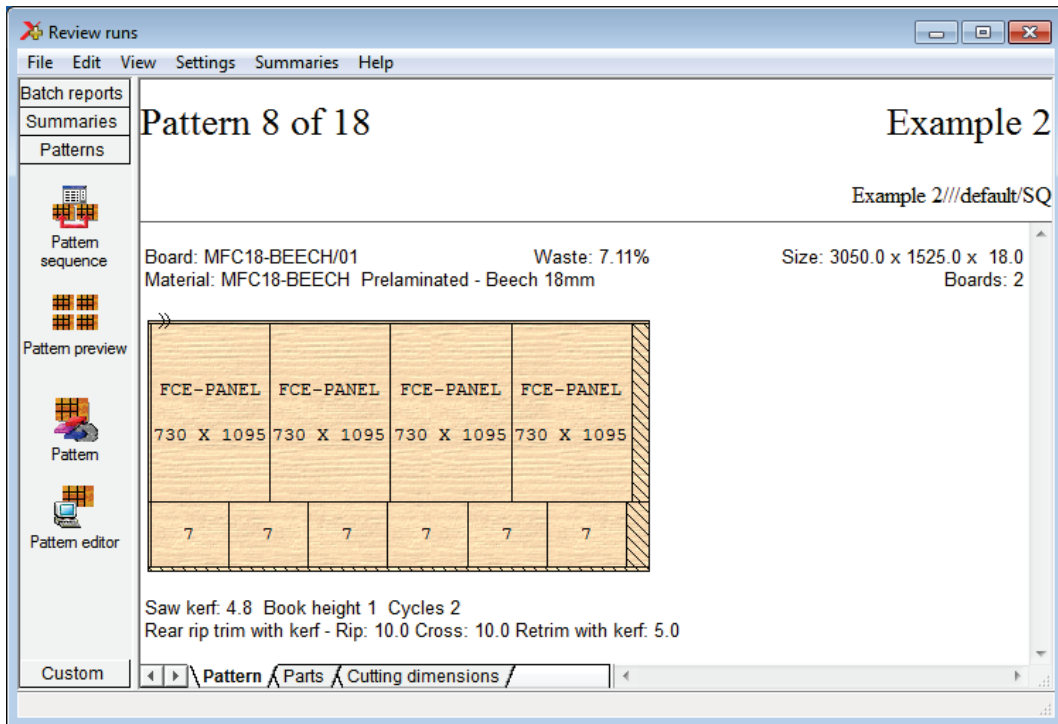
Review runs

File Edit View Settings Summaries Help

Batch reports
Summaries
Patterns

Pattern sequence

Pattern preview

Pattern

Pattern editor

Custom

Pattern 8 of 18

Example 2

Example 2///default/SQ

Board: MFC18-BEECH/01 Waste: 7.11% Size: 3050.0 x 1525.0 x 18.0
Material: MFC18-BEECH Prelaminated - Beech 18mm Boards: 2

| FCE-PANEL 730 X 1095 | FCE-PANEL 730 X 1095 | FCE-PANEL 730 X 1095 | FCE-PANEL 730 X 1095 |
|---|---|---|---|

| 7 | 7 | 7 | 7 | 7 | 7 |
|---|---|---|---|---|---|

Saw kerf: 4.8 Book height 1 Cycles 2
Rear rip trim with kerf - Rip: 10.0 Cross: 10.0 Retrim with kerf: 5.0

Pattern Parts Cutting dimensions